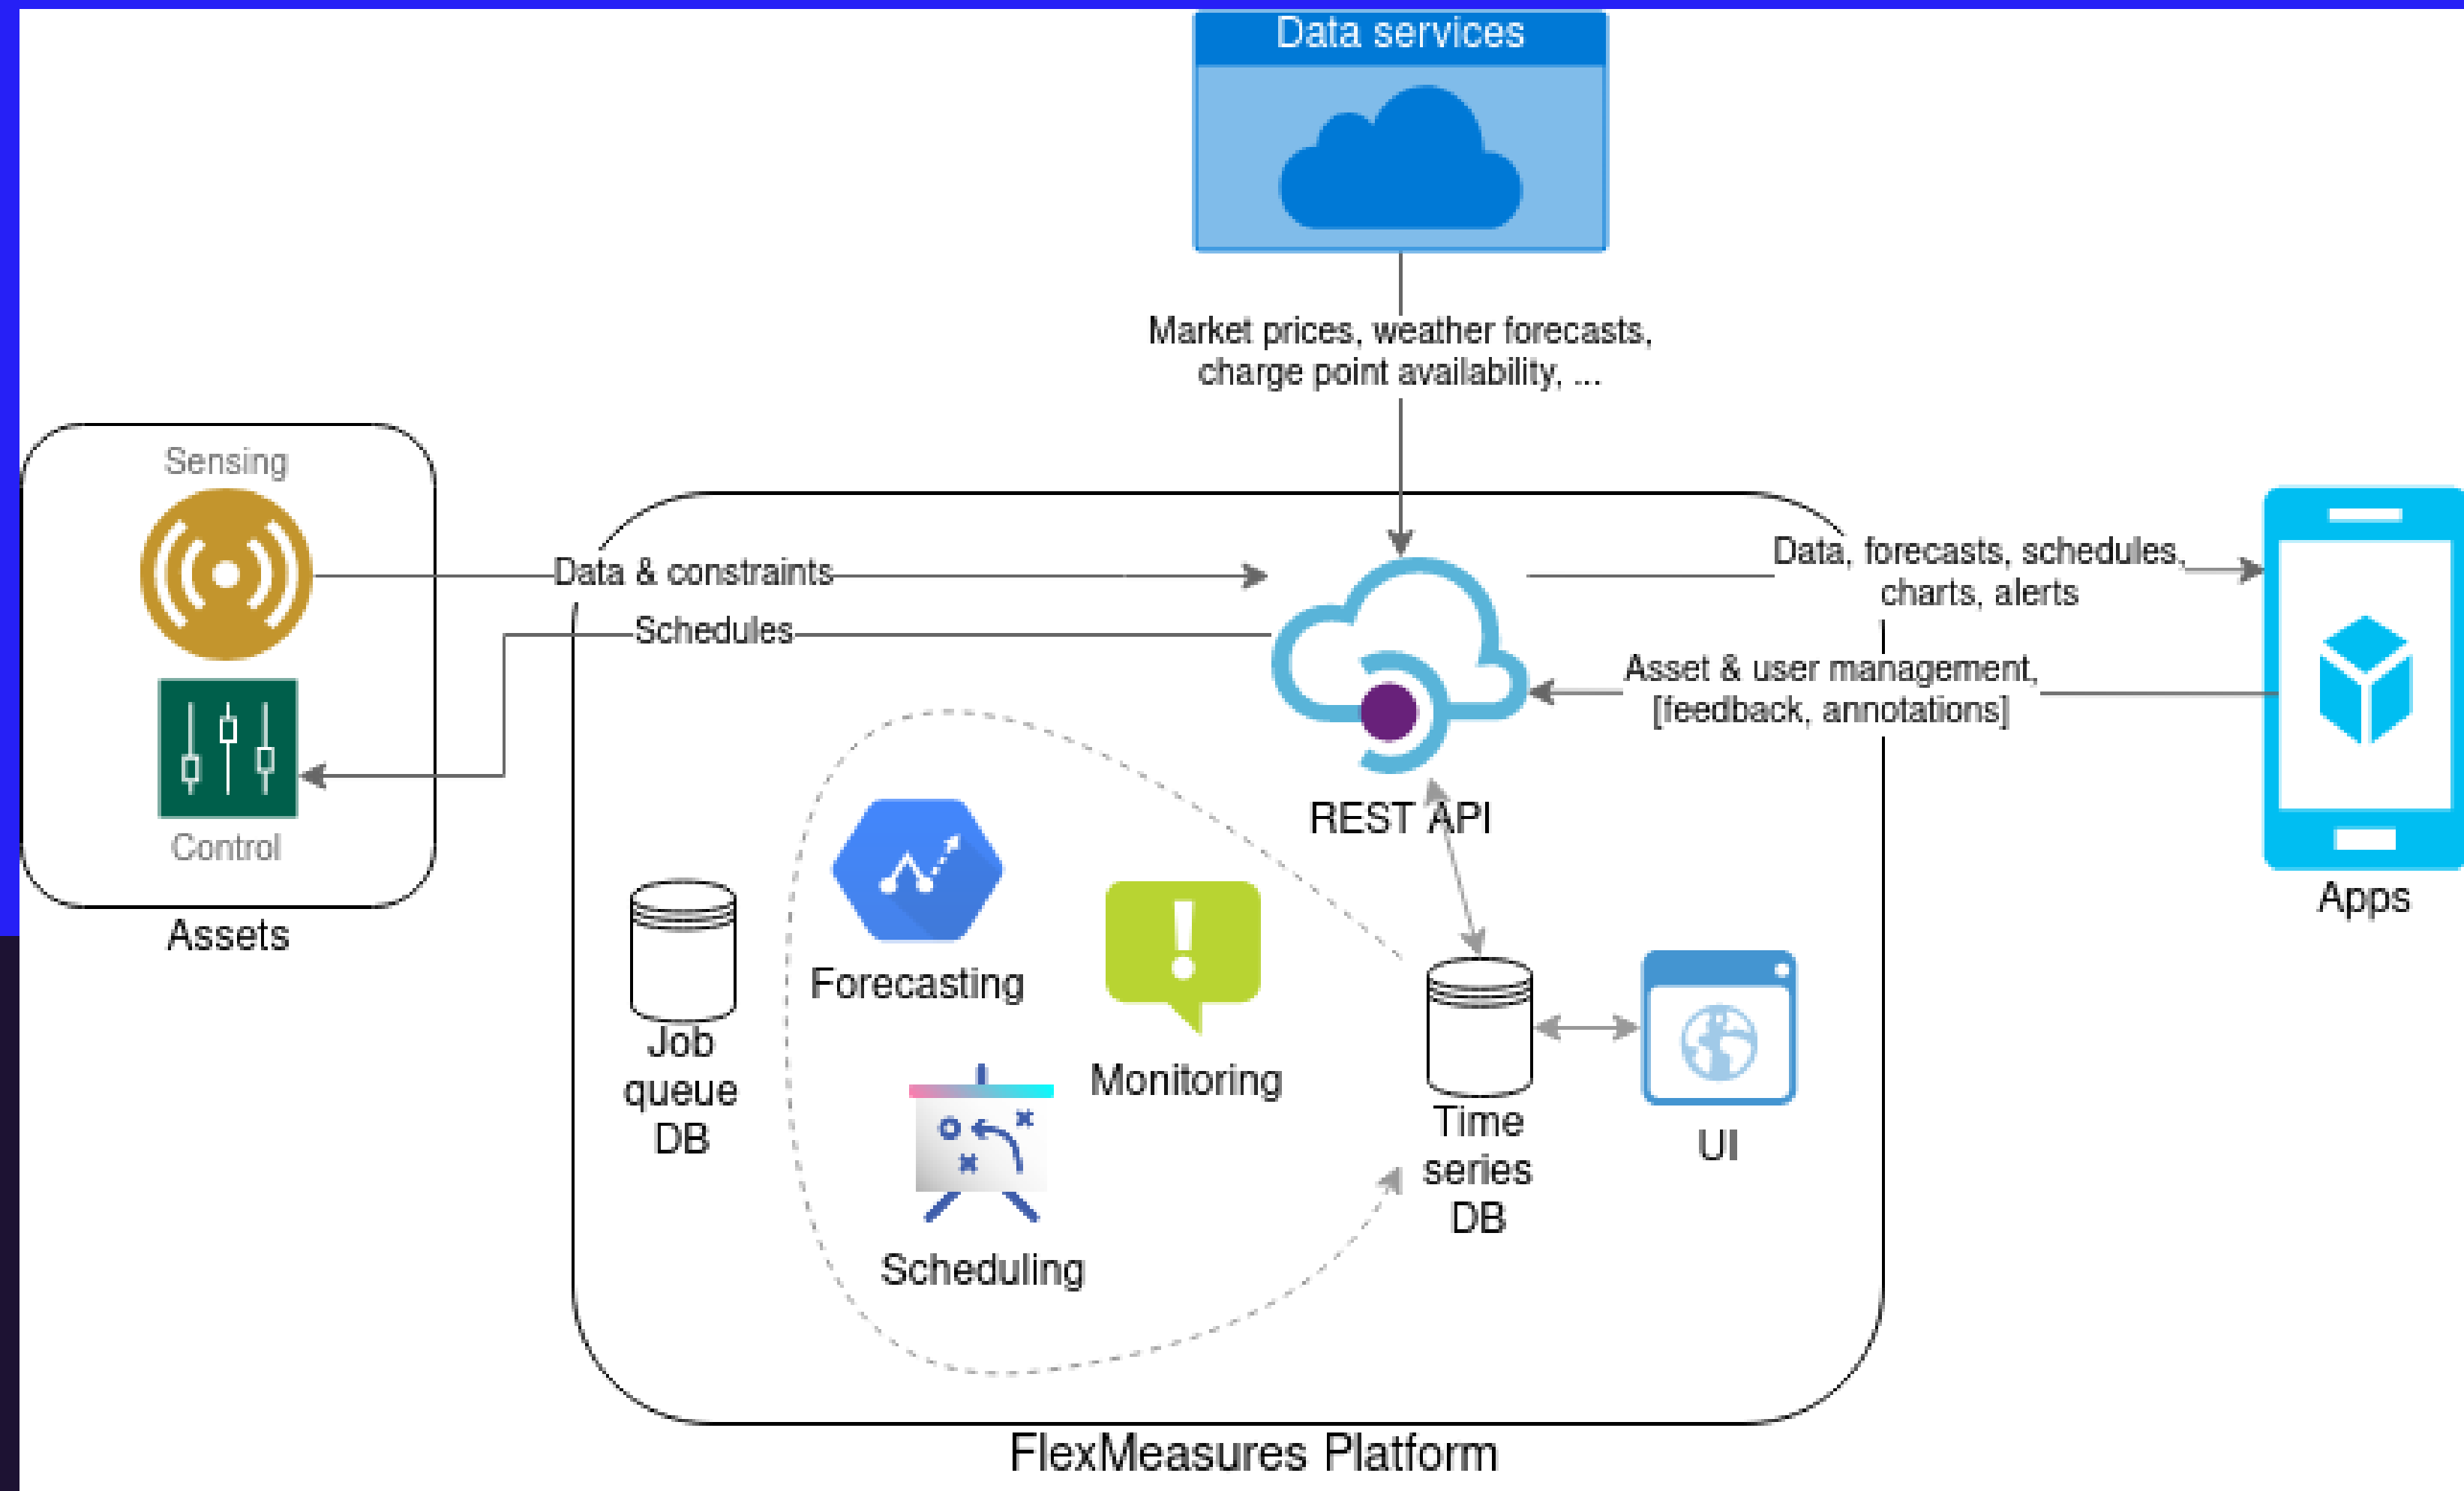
Data services

Market prices, weather forecasts, charge point availability, ...

Sensing

Control

Assets

Data & constraints

Schedules

Data, forecasts, schedules, charts, alerts

Asset & user management, [feedback, annotations]

REST API

Apps

Forecasting

Monitoring

Job queue DB

Scheduling

Time series DB

UI

FlexMeasures Platform